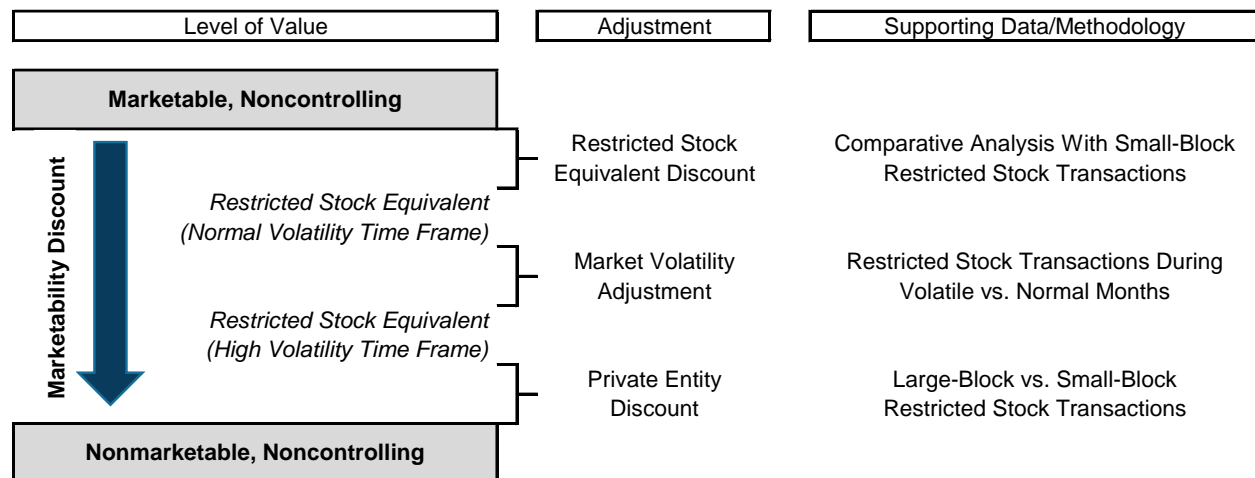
Level of Value

Adjustment

Supporting Data/Methodology

Marketable, Noncontrolling

Marketability Discount

Restricted Stock Equivalent Discount

Comparative Analysis With Small-Block Restricted Stock Transactions

*Restricted Stock Equivalent (Normal Volatility Time Frame)*

Market Volatility Adjustment

Restricted Stock Transactions During Volatile vs. Normal Months

*Restricted Stock Equivalent (High Volatility Time Frame)*

Private Entity Discount

Large-Block vs. Small-Block Restricted Stock Transactions

Nonmarketable, Noncontrolling